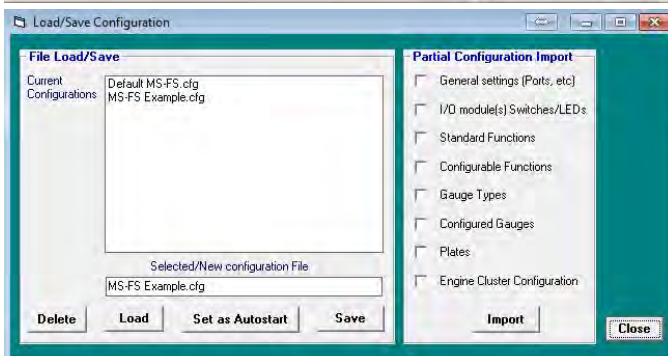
Load/Save Configuration

File Load/Save

Current Configurations

Default MS-FS.cfg
MS-FS Example.cfg

Selected/New configuration File

MS-FS Example.cfg

Delete Load Set as Autostart Save

Partial Configuration Import

General settings (Ports, etc)

I/O module(s) Switches/LEDs

Standard Functions

Configurable Functions

Gauge Types

Configured Gauges

Plates

Engine Cluster Configuration

Import

Close